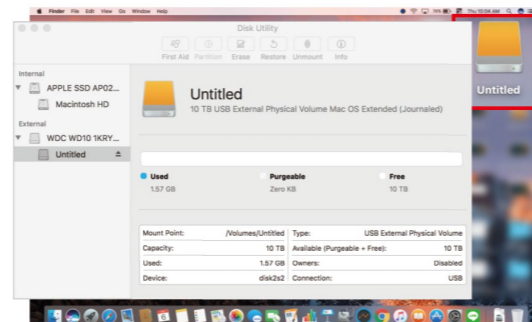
Finder File Edit View Go Window Help

Thu 10:04 AM

Disk Utility

First Aid Partition Erase Restore Unmount Info

Internal

APPLE SSD AP02...

Macintosh HD

External

WDC WD10 1KRY...

Untitled

Untitled

10 TB USB External Physical Volume Mac OS Extended (Journaled)

Used
1.57 GB

Purgeable
Zero KB

Free
10 TB

| | | | |
|---|---|---|---|
| Mount Point: | /Volumes/Untitled | Type: | USB External Physical Volume |
| Capacity: | 10 TB | Available (Purgeable + Free): | 10 TB |
| Used: | 1.57 GB | Owners: | Disabled |
| Device: | disk2s2 | Connection: | USB |

Untitled